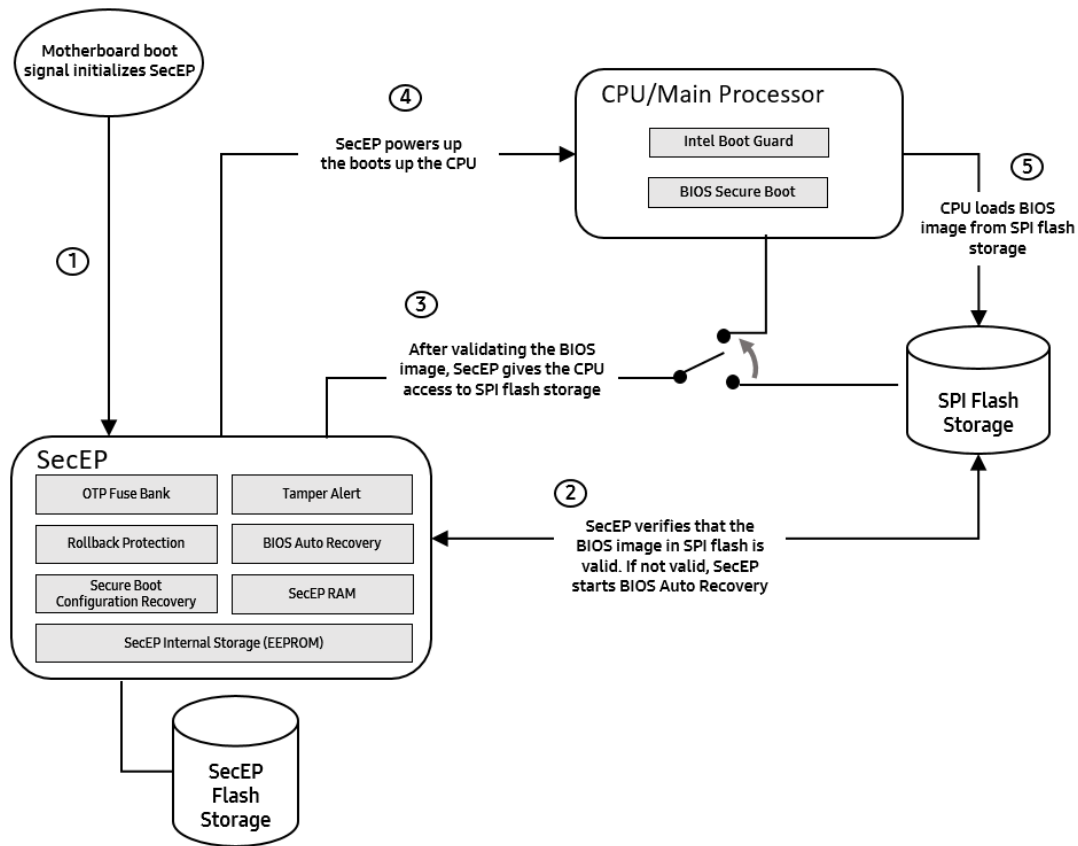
Motherboard boot signal initializes SecEP

①

④

SecEP powers up the boots up the CPU

CPU/Main Processor

Intel Boot Guard

BIOS Secure Boot

⑤

CPU loads BIOS image from SPI flash storage

③

After validating the BIOS image, SecEP gives the CPU access to SPI flash storage

SPI Flash Storage

SecEP

OTP Fuse Bank

Tamper Alert

Rollback Protection

BIOS Auto Recovery

Secure Boot Configuration Recovery

SecEP RAM

SecEP Internal Storage (EEPROM)

②

SecEP verifies that the BIOS image in SPI flash is valid. If not valid, SecEP starts BIOS Auto Recovery

SecEP Flash Storage